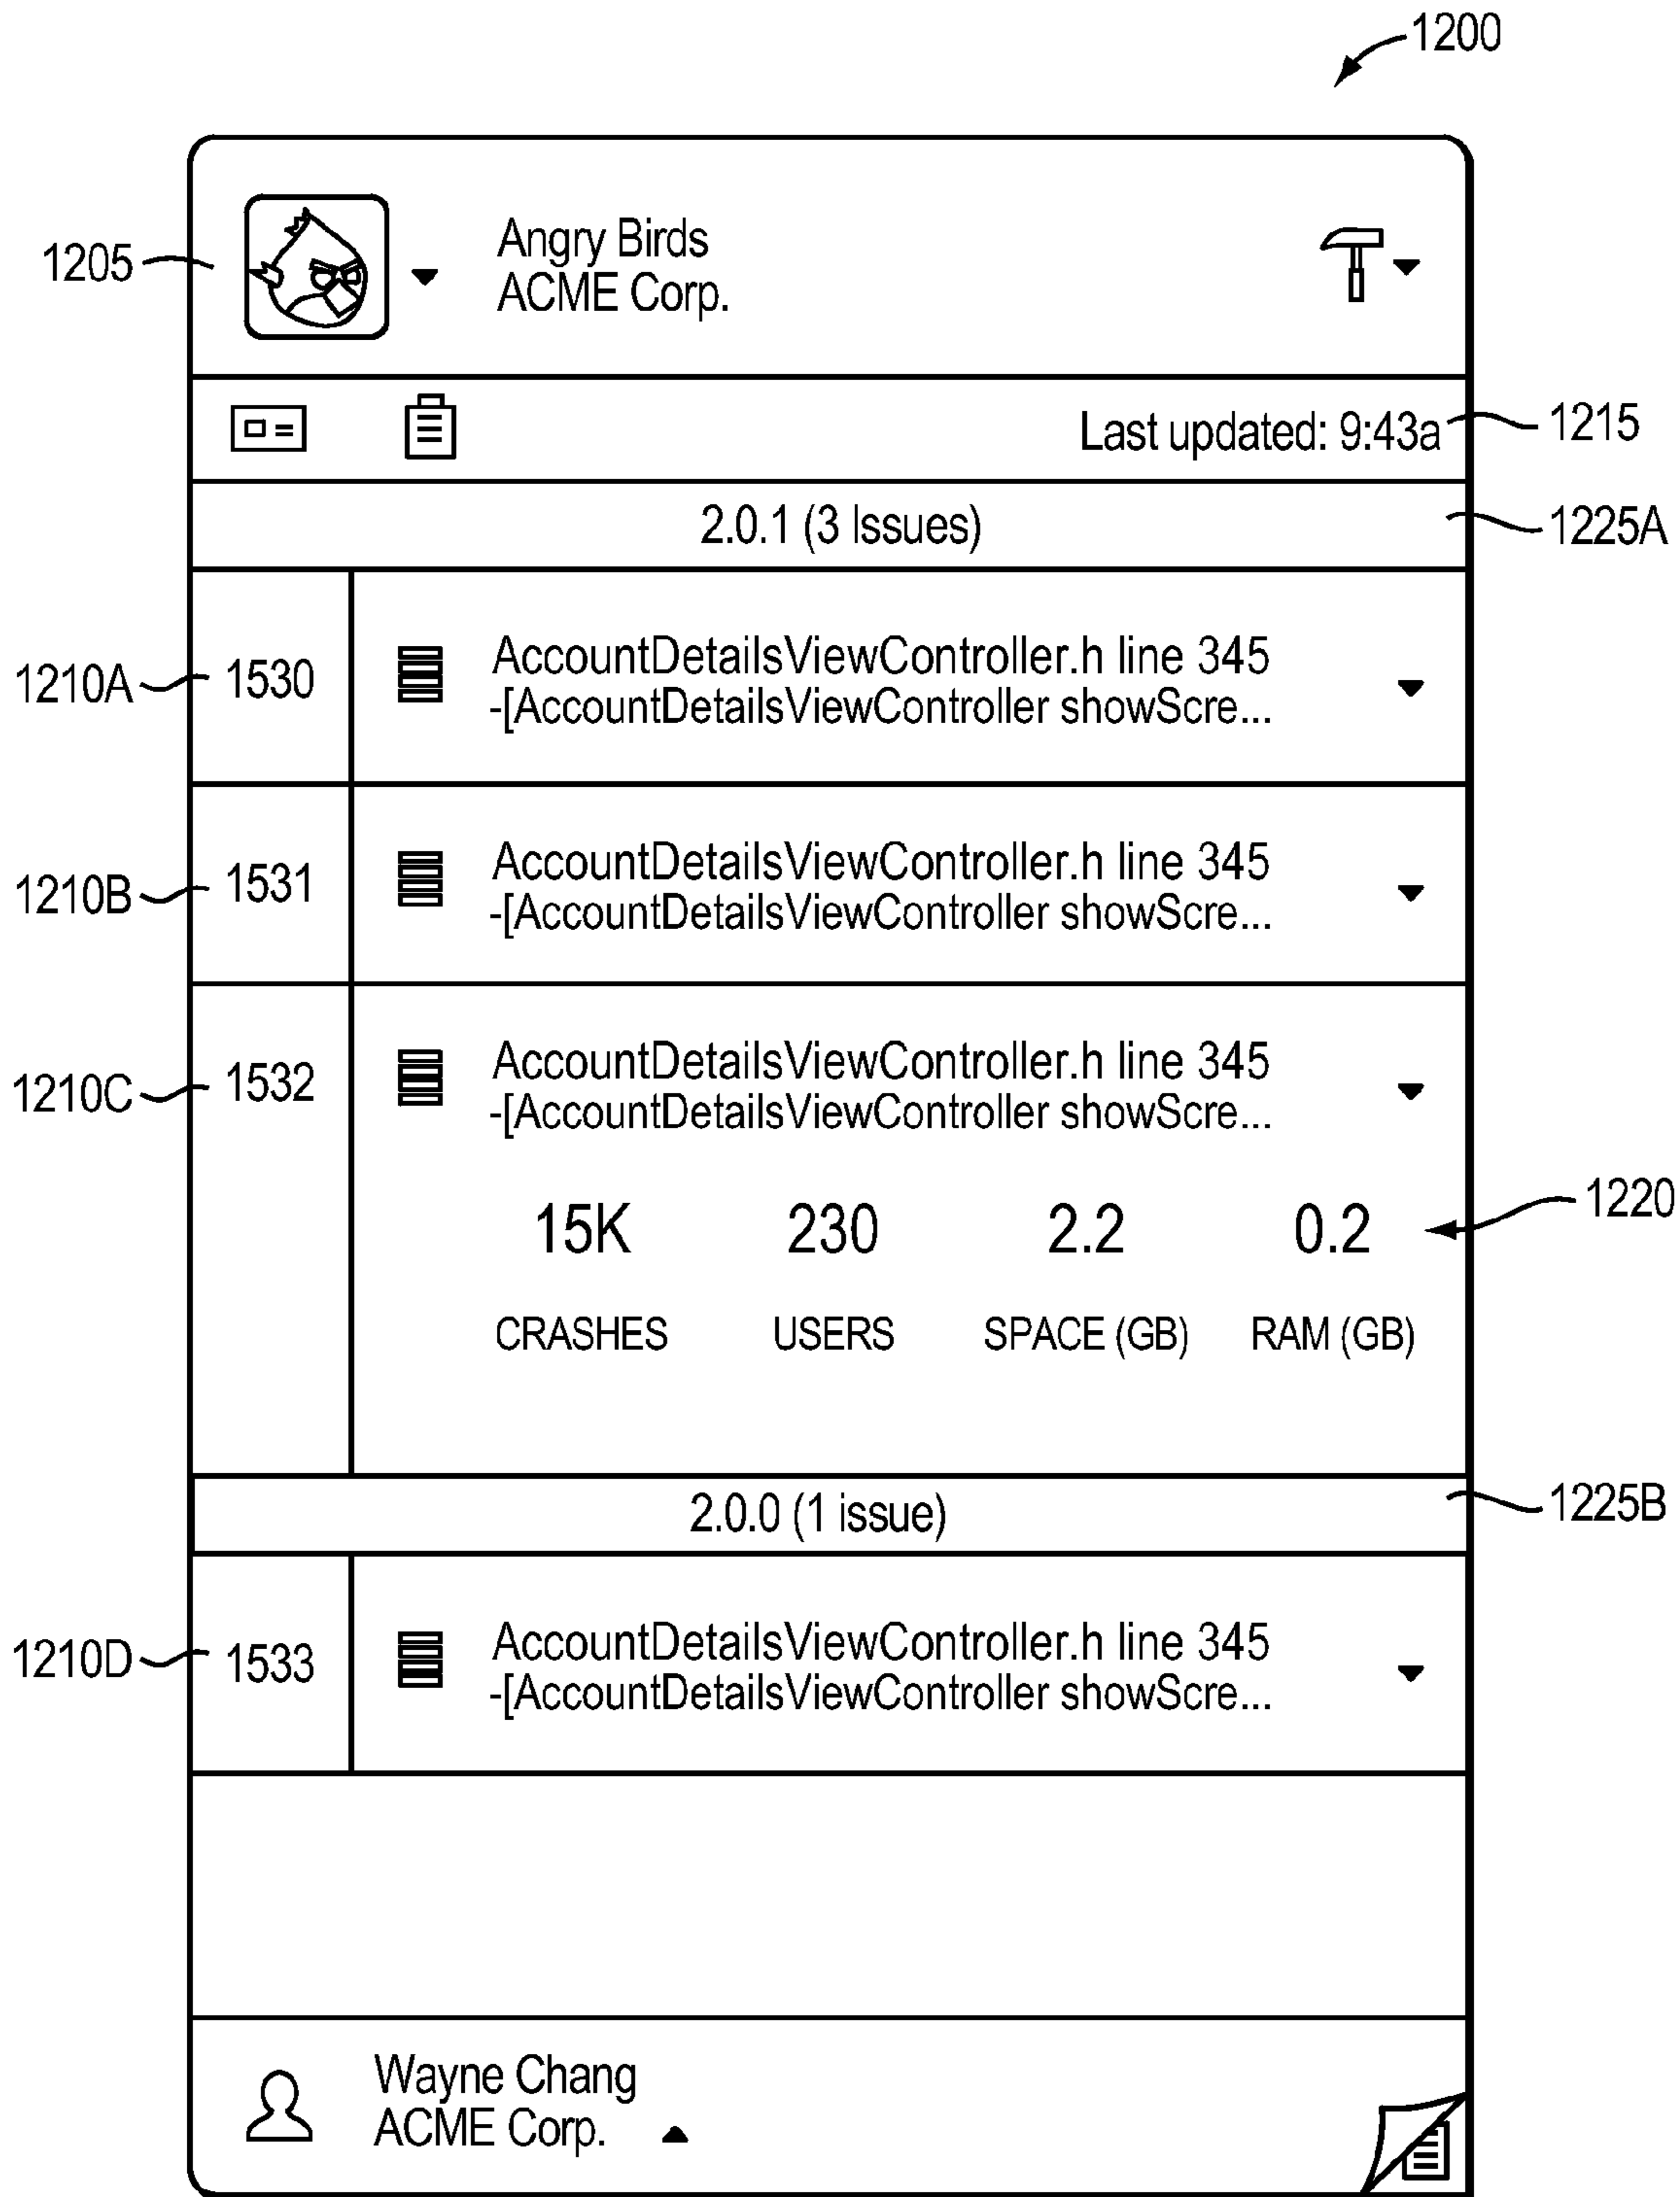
1200

1205

Angry Birds
ACME Corp.

Last updated: 9:43a

1215

2.0.1 (3 Issues)

1225A

1210A 1530

AccountDetailsViewController.h line 345
-[AccountDetailsViewController showScre...

1210B 1531

AccountDetailsViewController.h line 345
-[AccountDetailsViewController showScre...

1210C 1532

AccountDetailsViewController.h line 345
-[AccountDetailsViewController showScre...

| 15K | 230 | 2.2 | 0.2 |
|---|---|---|---|
| CRASHES | USERS | SPACE (GB) | RAM (GB) |

1220

2.0.0 (1 issue)

1225B

1210D 1533

AccountDetailsViewController.h line 345
-[AccountDetailsViewController showScre...

Wayne Chang
ACME Corp.